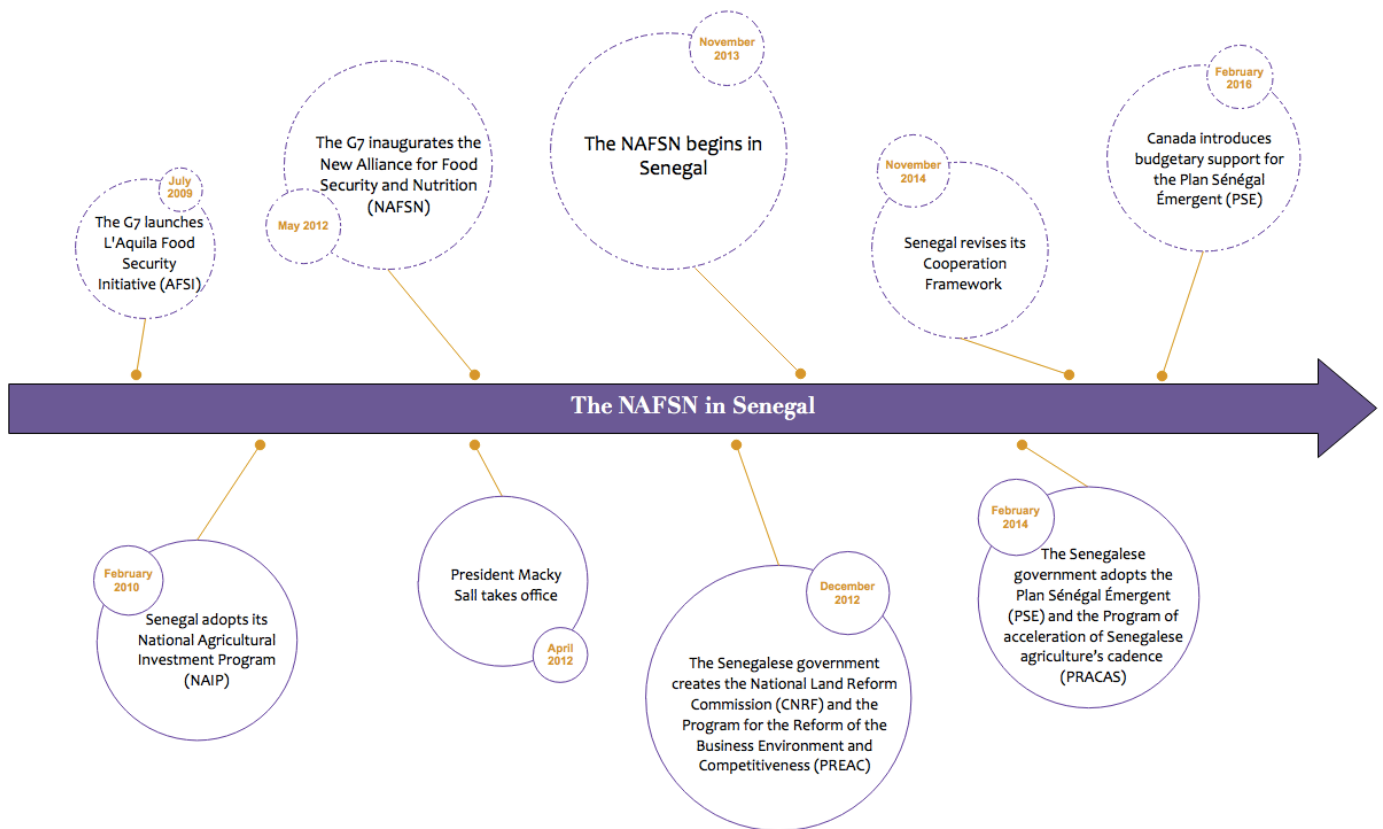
July 2009

The G7 launches L'Aquila Food Security Initiative (AFSI)

May 2012

The G7 inaugurates the New Alliance for Food Security and Nutrition (NAFSN)

November 2013

The NAFSN begins in Senegal

November 2014

Senegal revises its Cooperation Framework

February 2016

Canada introduces budgetary support for the Plan Sénégal Émergent (PSE)

The NAFSN in Senegal

February 2010

Senegal adopts its National Agricultural Investment Program (NAIP)

President Macky Sall takes office

April 2012

December 2012

The Senegalese government creates the National Land Reform Commission (CNRF) and the Program for the Reform of the Business Environment and Competitiveness (PREAC)

February 2014

The Senegalese government adopts the Plan Sénégal Émergent (PSE) and the Program of acceleration of Senegalese agriculture's cadence (PRACAS)